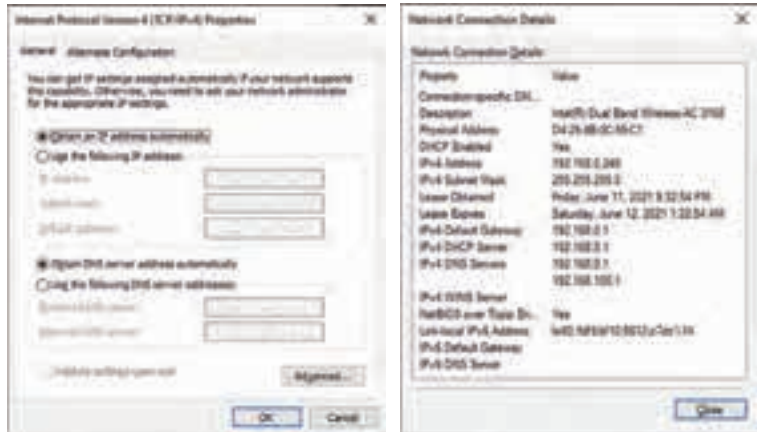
Internet Protocol Version 4 (TCP/IPv4) Properties

General Alternate Configuration

You can get IP settings assigned automatically if your network supports this capability. Otherwise, you need to ask your network administrator for the appropriate IP settings.

Obtain an IP address automatically

Use the following IP address:

IP address:

Subnet mask:

Default gateway:

Obtain DNS server address automatically

Use the following DNS server addresses:

Preferred DNS server:

Alternate DNS server:

Validate settings upon exit

Advanced...

OK Cancel

Network Connection Details

Network Connection Details:

| Property | Value |
|---|---|
| Connection-specific DN... | |
| Description | Intel(R) Dual Band Wireless-AC 3168 |
| Physical Address | D4-25-8B-0C-55-C1 |
| DHCP Enabled | Yes |
| IPv4 Address | 192.168.0.246 |
| IPv4 Subnet Mask | 255.255.255.0 |
| Lease Obtained | Friday, June 11, 2021 9:32:54 PM |
| Lease Expires | Saturday, June 12, 2021 1:32:54 AM |
| IPv4 Default Gateway | 192.168.0.1 |
| IPv4 DHCP Server | 192.168.0.1 |
| IPv4 DNS Servers | 192.168.0.1 |
| | 192.168.100.1 |
| IPv4 WINS Server | |
| NetBIOS over Tcpip En... | Yes |
| Link-local IPv6 Address | fe80::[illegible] |
| IPv6 Default Gateway | |
| IPv6 DNS Server | |

Close